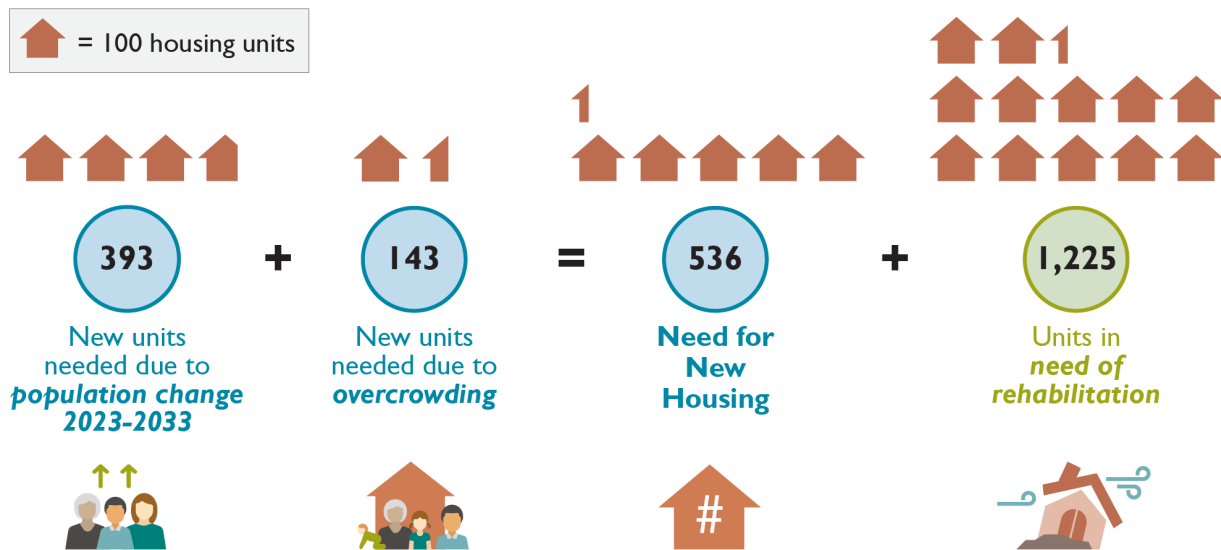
= 100 housing units

393 + 143 = 536 + 1,225

New units needed due to *population change 2023-2033*

New units needed due to *overcrowding*

**Need for New Housing**

Units in ***need of rehabilitation***

#